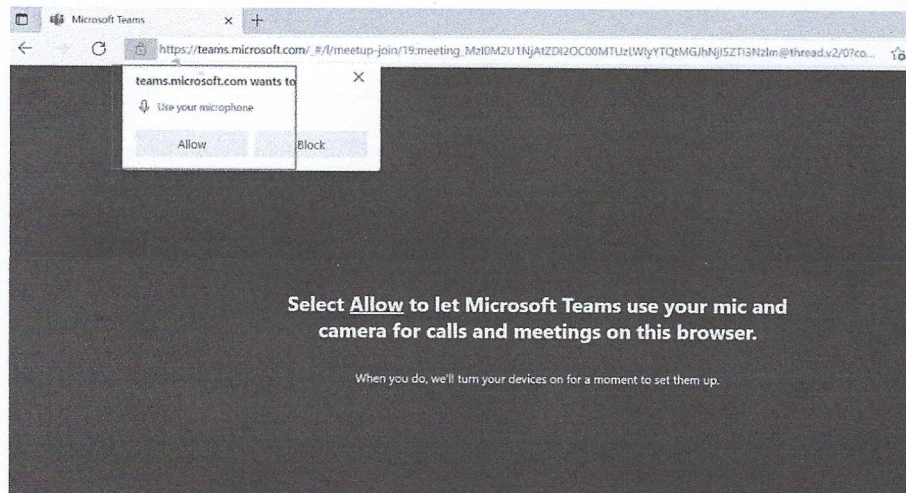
Microsoft Teams × +

https://teams.microsoft.com/_#/l/meetup-join/19:meeting_MzI0M2U1NjAtZDI2OC00MTUzLWIyYTQtMGJhNjI5ZTI3NzIm@thread.v2/0?co...

teams.microsoft.com wants to ×

Use your microphone

Allow Block

Select Allow to let Microsoft Teams use your mic and camera for calls and meetings on this browser.

When you do, we'll turn your devices on for a moment to set them up.